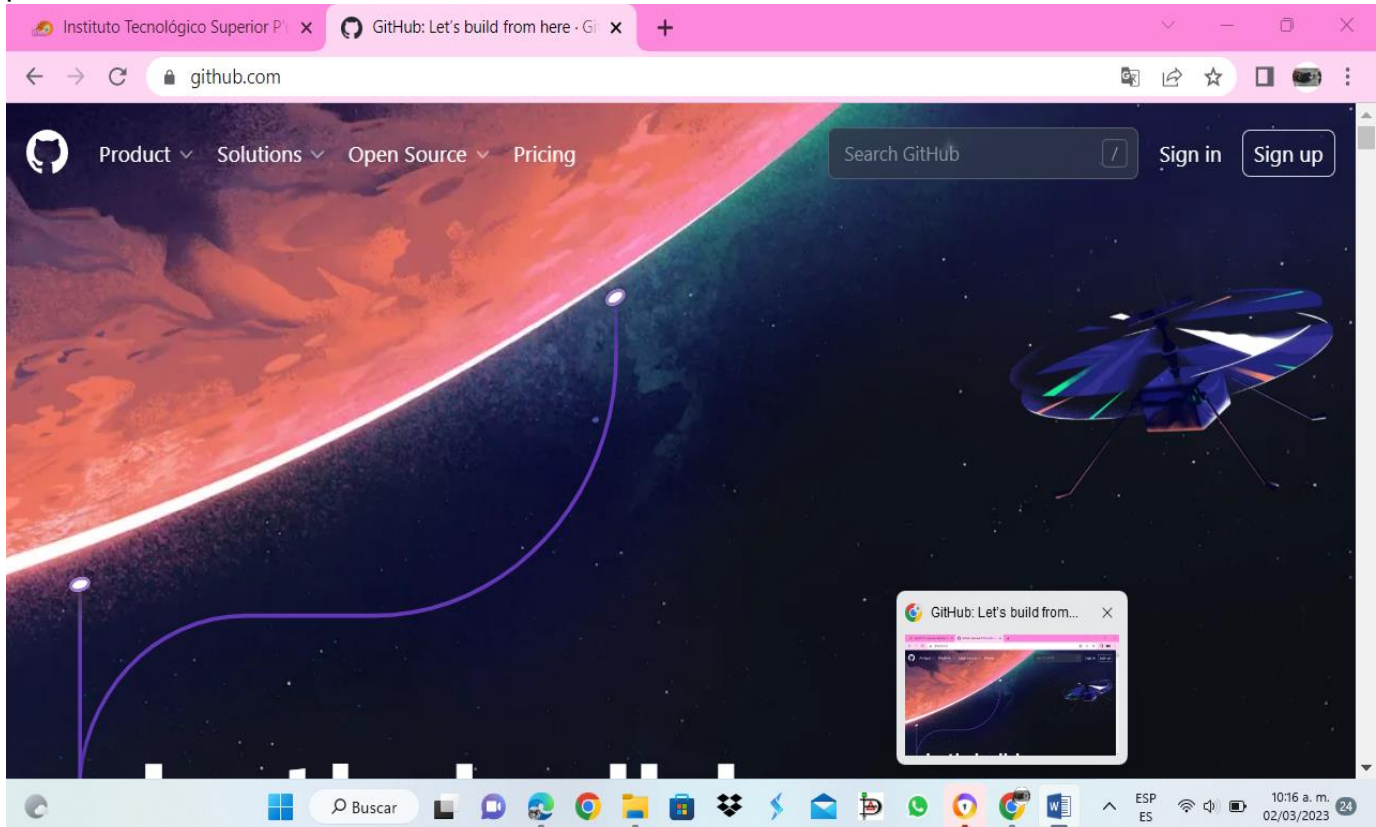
Instituto Tecnológico Superior P
GitHub: Let's build from here · G
github.com

Product Solutions Open Source Pricing
Search GitHub /
Sign in Sign up

GitHub: Let's build from...

Buscar
ESP ES
10:16 a. m. 02/03/2023
24